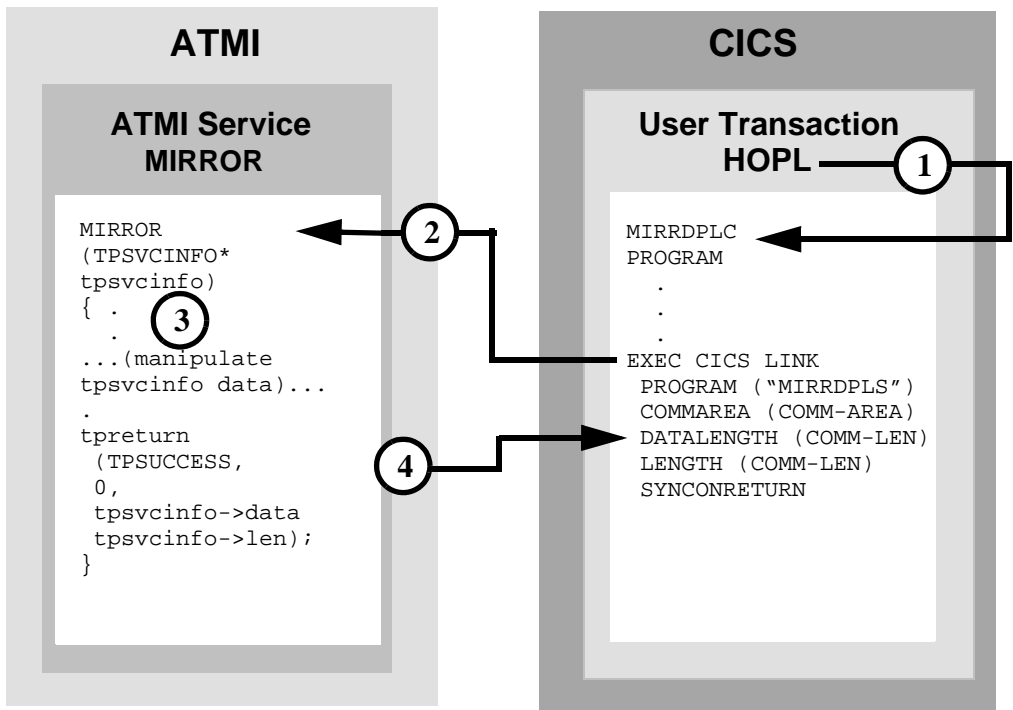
ATMI

ATMI Service
MIRROR

MIRROR
(TPSVCINFO*
tpsvcinfo)
{ .
.
...(manipulate
tpsvcinfo data)...
.
tpreturn
(TPSUCCESS,
0,
tpsvcinfo->data
tpsvcinfo->len);
}

3

2

4

CICS

User Transaction
HOPL

1

MIRRDPLC
PROGRAM
.
.
.
EXEC CICS LINK
PROGRAM ("MIRRDPLS")
COMMAREA (COMM-AREA)
DATALENGTH (COMM-LEN)
LENGTH (COMM-LEN)
SYNCONRETURN